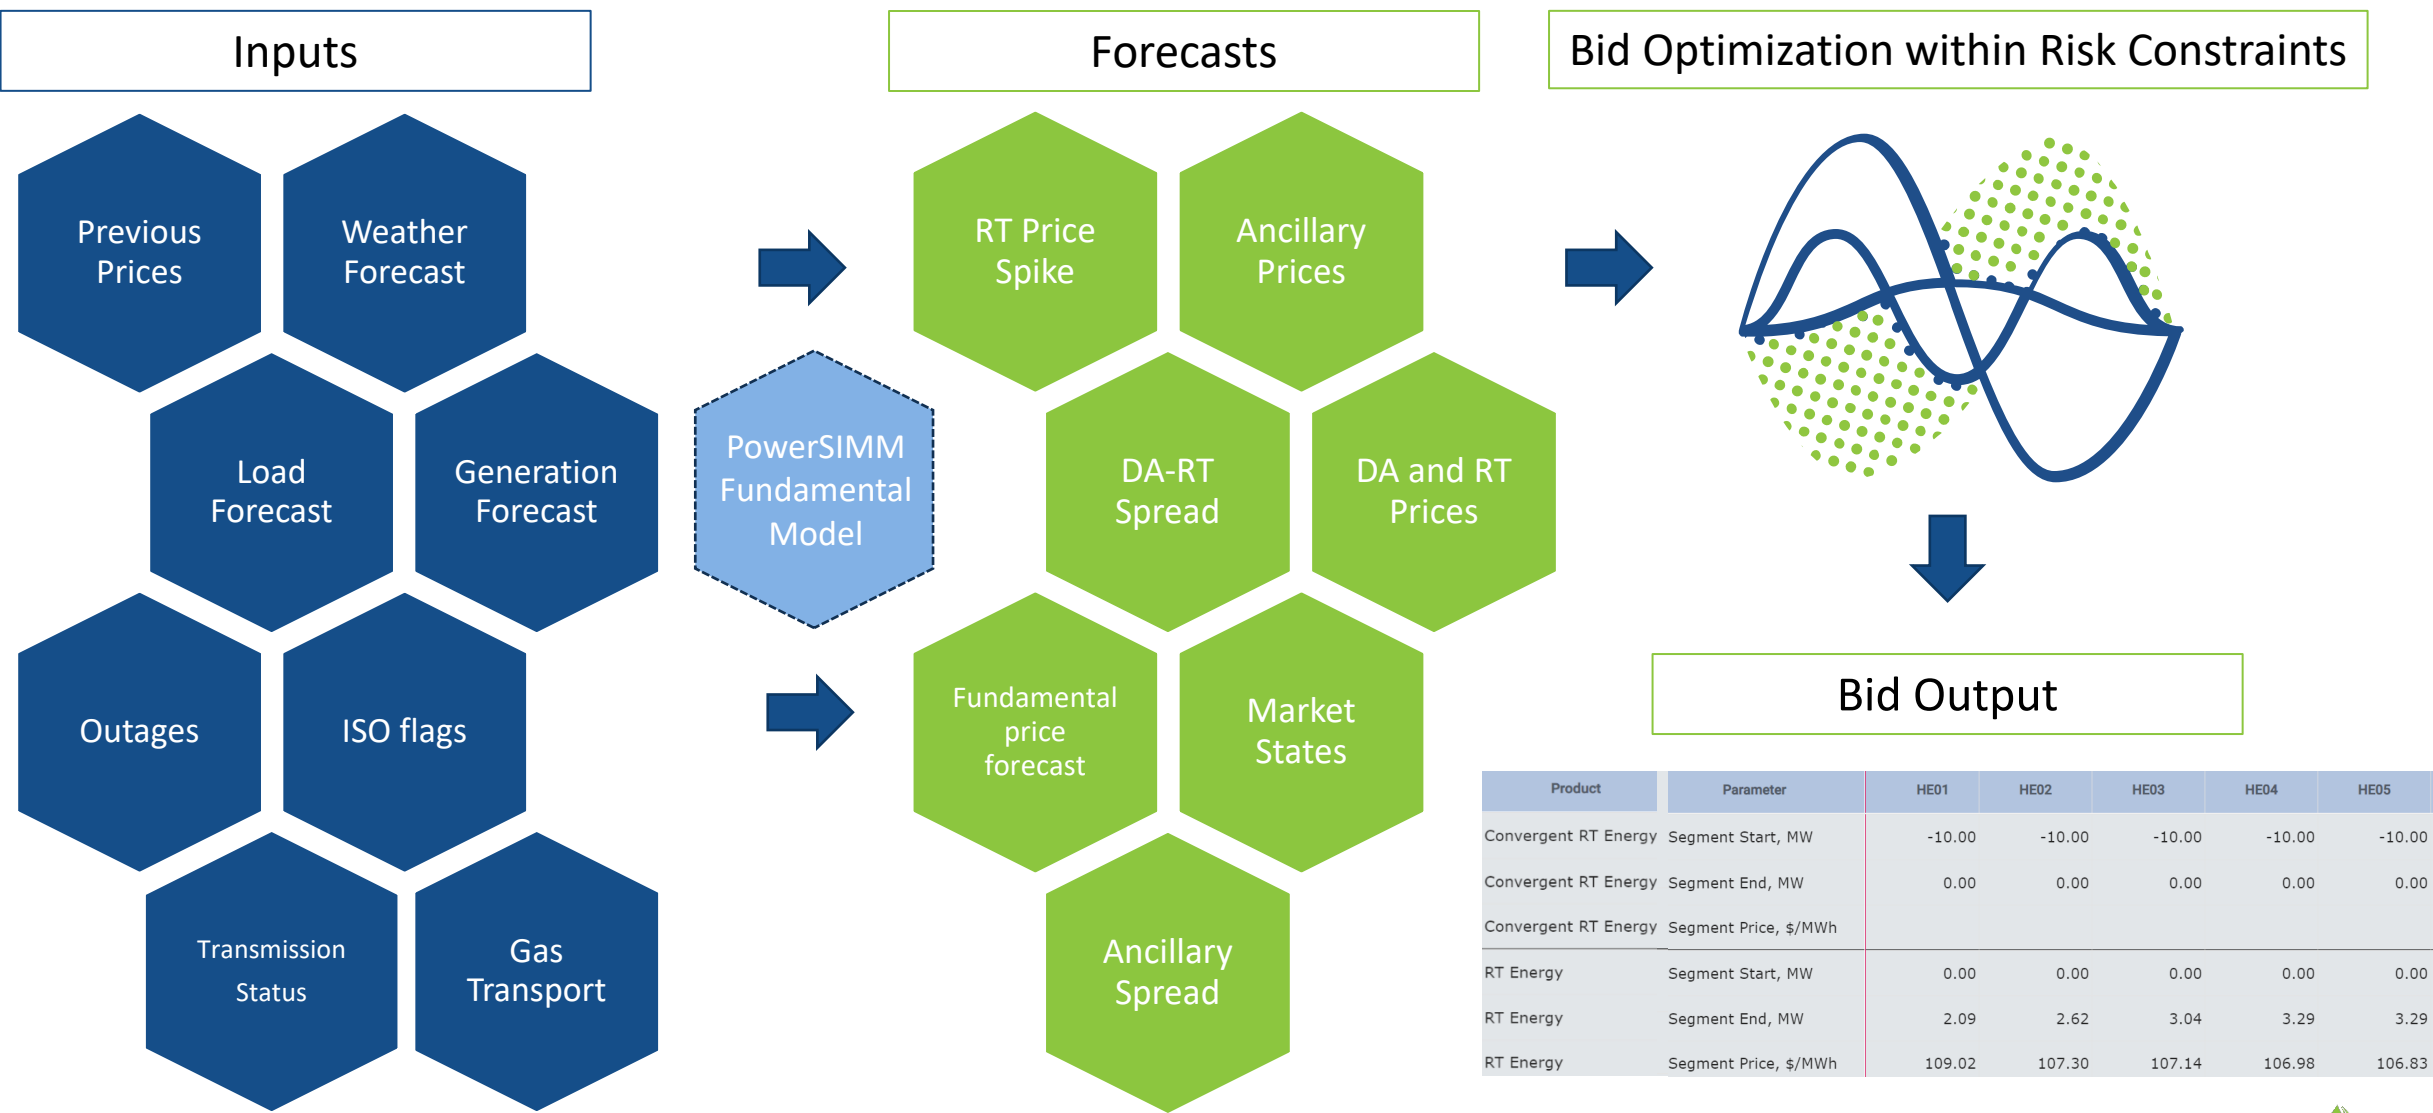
Inputs

Forecasts

Bid Optimization within Risk Constraints

Previous Prices

Weather Forecast

Load Forecast

Generation Forecast

Outages

ISO flags

Transmission Status

Gas Transport

PowerSIMM Fundamental Model

RT Price Spike

Ancillary Prices

DA-RT Spread

DA and RT Prices

Fundamental price forecast

Market States

Ancillary Spread

Bid Output

| Product | Parameter | HE01 | HE02 | HE03 | HE04 | HE05 |
|---|---|---|---|---|---|---|
| Convergent RT Energy | Segment Start, MW | -10.00 | -10.00 | -10.00 | -10.00 | -10.00 |
| Convergent RT Energy | Segment End, MW | 0.00 | 0.00 | 0.00 | 0.00 | 0.00 |
| Convergent RT Energy | Segment Price, $/MWh | | | | | |
| RT Energy | Segment Start, MW | 0.00 | 0.00 | 0.00 | 0.00 | 0.00 |
| RT Energy | Segment End, MW | 2.09 | 2.62 | 3.04 | 3.29 | 3.29 |
| RT Energy | Segment Price, $/MWh | 109.02 | 107.30 | 107.14 | 106.98 | 106.83 |